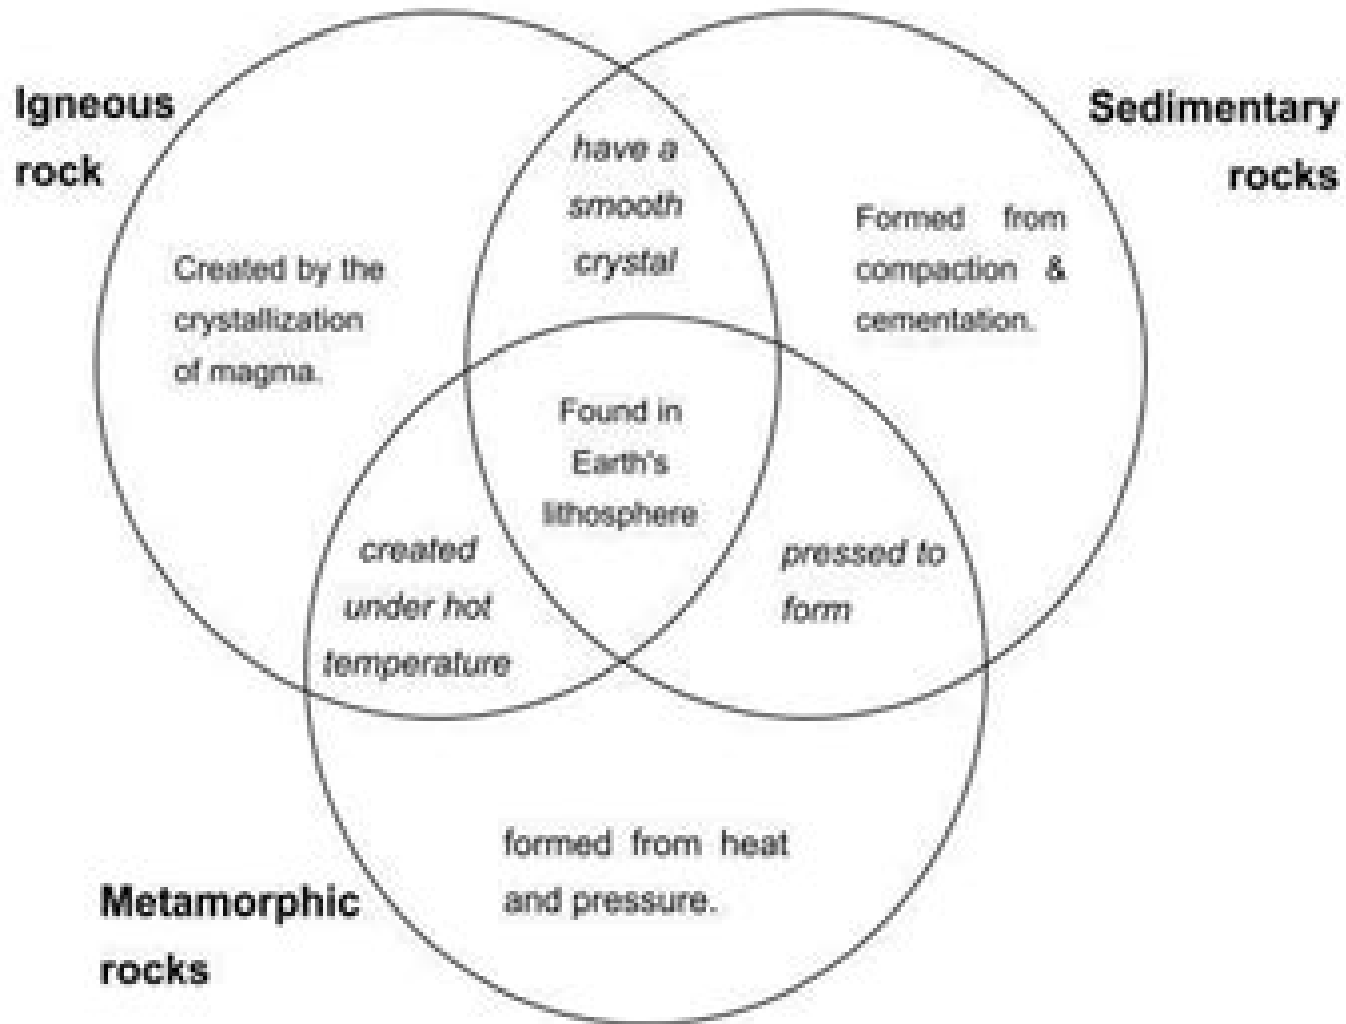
Igneous rock

Sedimentary rocks

have a smooth crystal

Created by the crystallization of magma.

Formed from compaction & cementation.

Found in Earth's lithosphere

created under hot temperature

pressed to form

formed from heat and pressure.

Metamorphic rocks